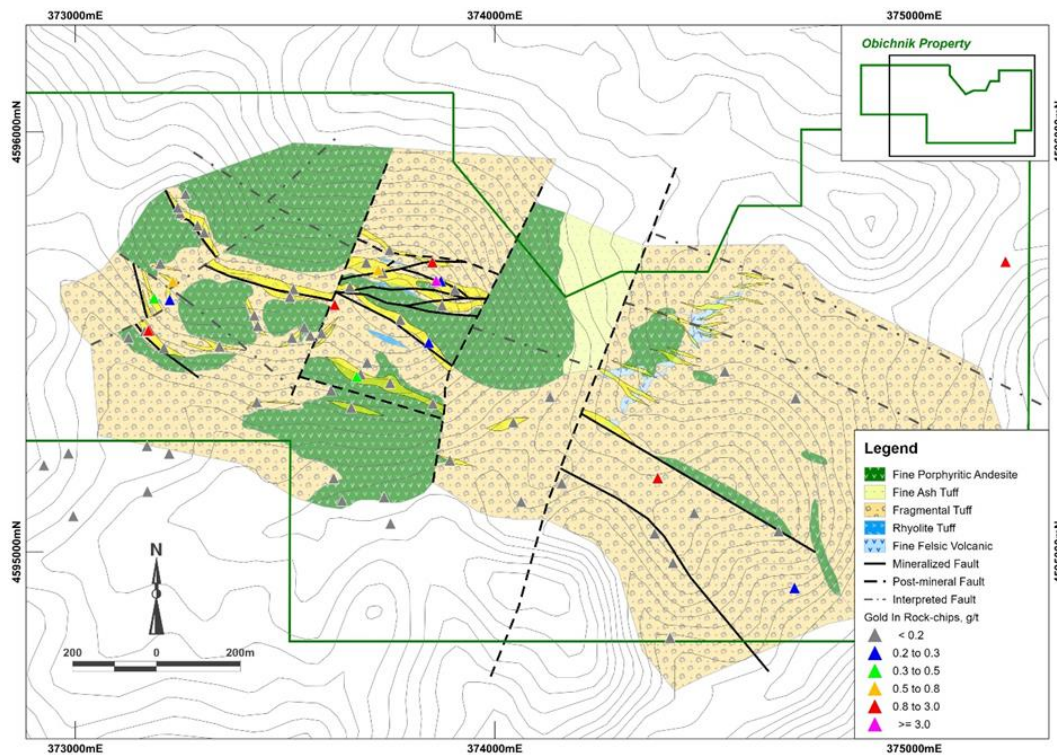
373000mE
374000mE
375000mE

Obichnik Property

4596000mN
4595000mN

N

200 0 200m

Legend
Fine Porphyritic Andesite
Fine Ash Tuff
Fragmental Tuff
Rhyolite Tuff
Fine Felsic Volcanic
Mineralized Fault
Post-mineral Fault
Interpreted Fault
Gold In Rock-chips, g/t
< 0.2
0.2 to 0.3
0.3 to 0.5
0.5 to 0.8
0.8 to 3.0
>= 3.0

373000mE
374000mE
375000mE